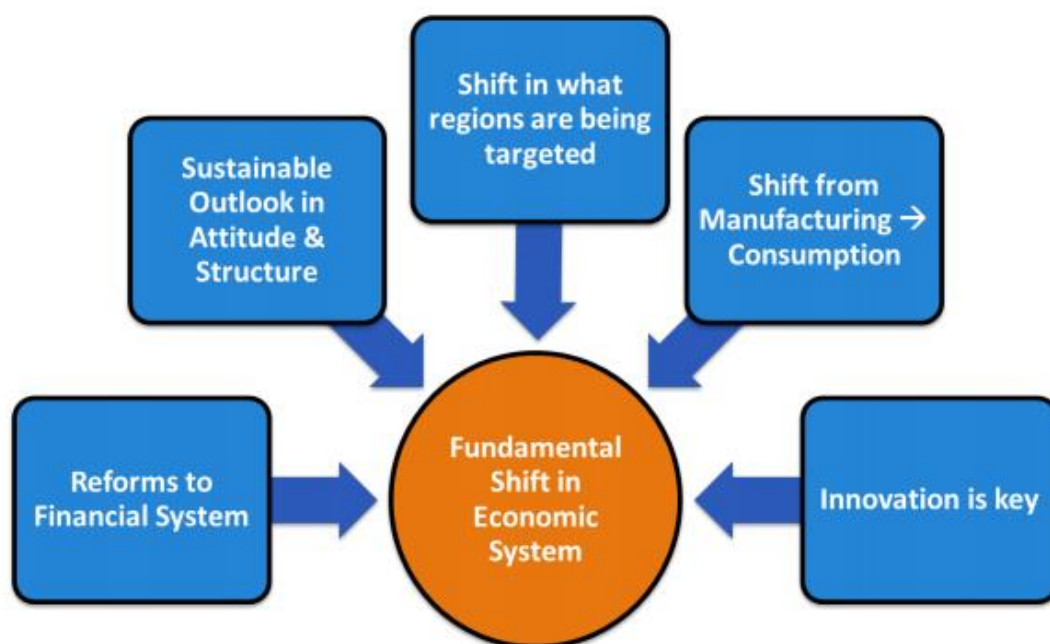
Shift in what regions are being targeted

Sustainable Outlook in Attitude & Structure

Shift from Manufacturing → Consumption

Reforms to Financial System

Fundamental Shift in Economic System

Innovation is key